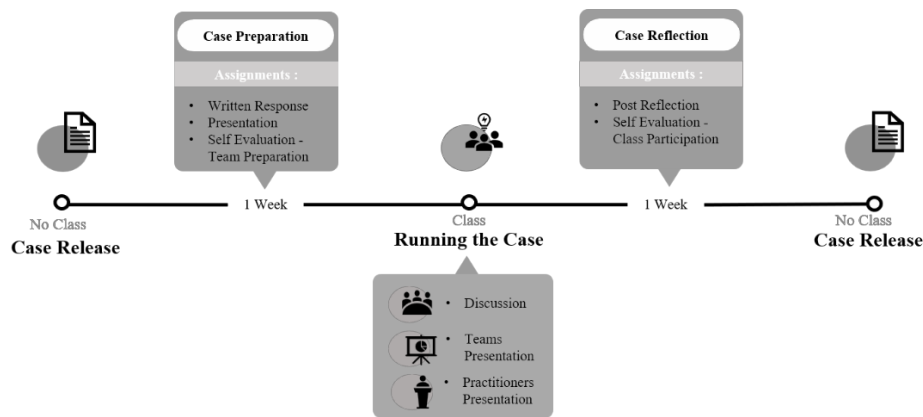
Case Preparation

Assignments :

- Written Response
- Presentation
- Self Evaluation - Team Preparation

Case Reflection

Assignments :

- Post Reflection
- Self Evaluation - Class Participation

No Class
Case Release

1 Week

Class
Running the Case

1 Week

No Class
Case Release

- Discussion
- Teams Presentation
- Practitioners Presentation